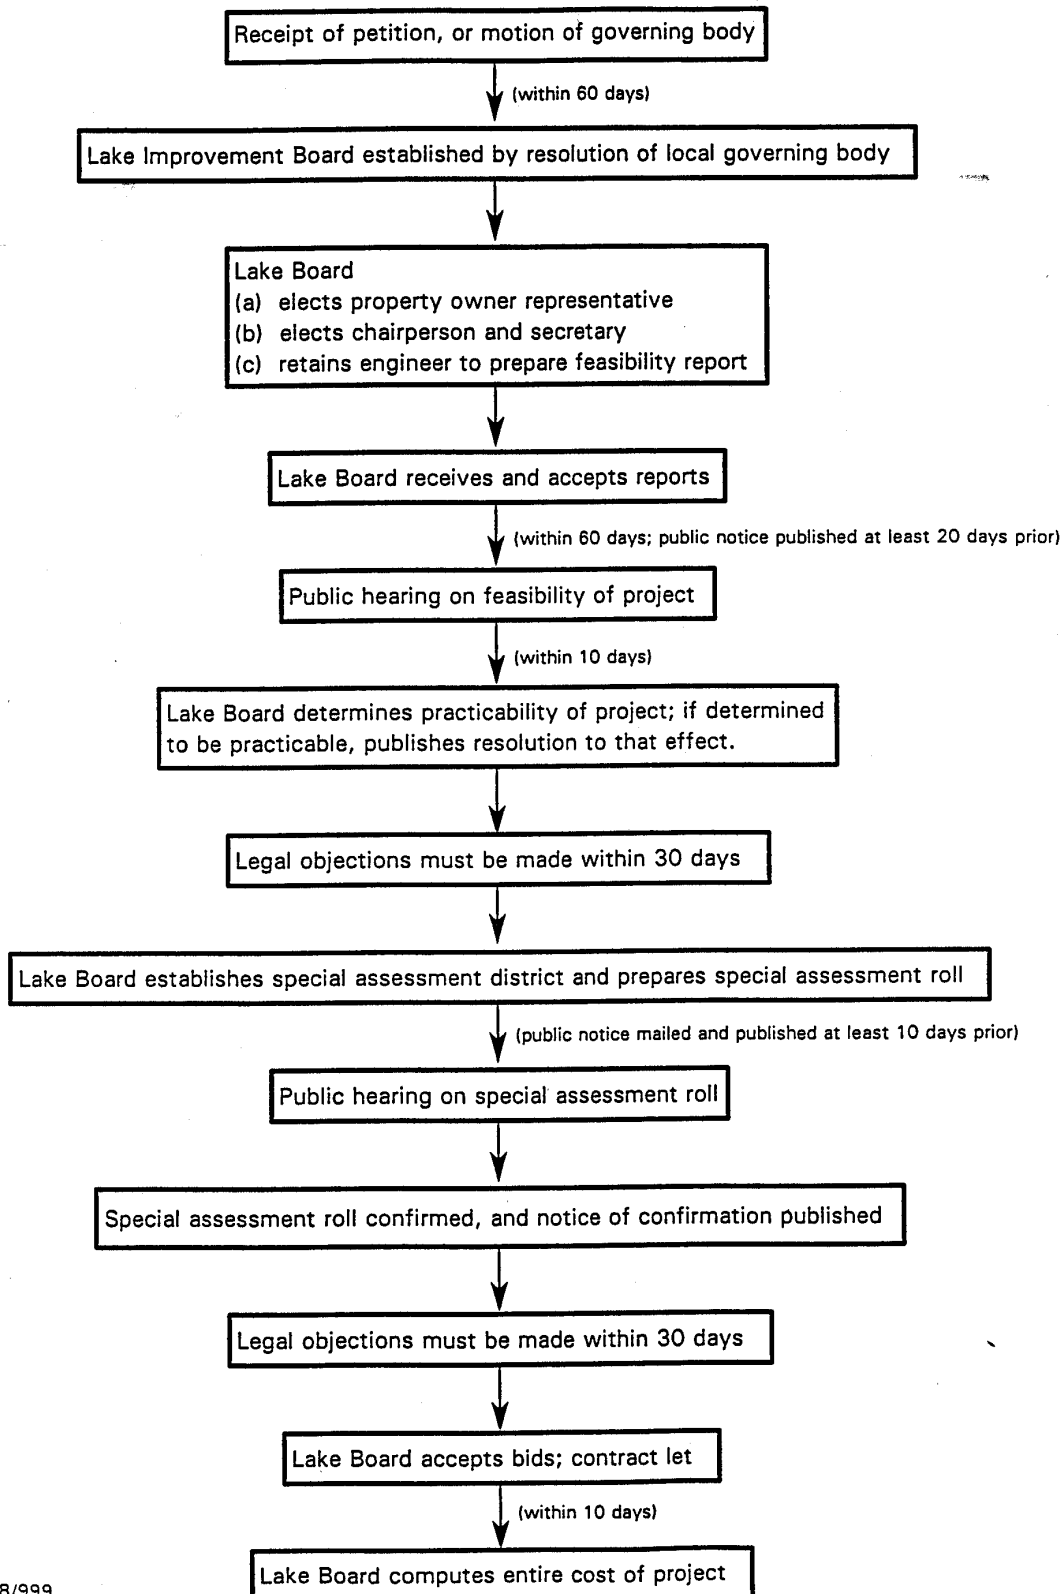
Receipt of petition, or motion of governing body

(within 60 days)

Lake Improvement Board established by resolution of local governing body

Lake Board
(a) elects property owner representative
(b) elects chairperson and secretary
(c) retains engineer to prepare feasibility report

Lake Board receives and accepts reports

(within 60 days; public notice published at least 20 days prior)

Public hearing on feasibility of project

(within 10 days)

Lake Board determines practicability of project; if determined to be practicable, publishes resolution to that effect.

Legal objections must be made within 30 days

Lake Board establishes special assessment district and prepares special assessment roll

(public notice mailed and published at least 10 days prior)

Public hearing on special assessment roll

Special assessment roll confirmed, and notice of confirmation published

Legal objections must be made within 30 days

Lake Board accepts bids; contract let

(within 10 days)

Lake Board computes entire cost of project

8/999